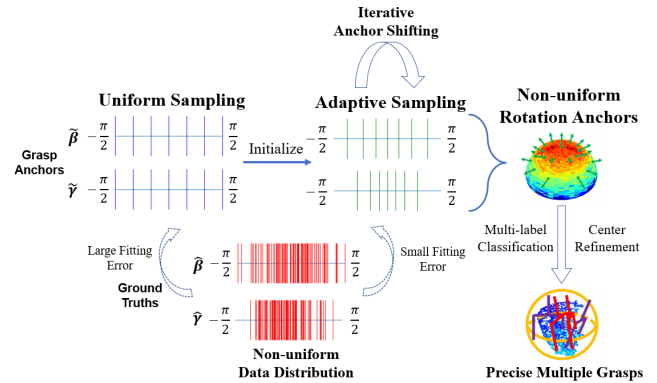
Iterative Anchor Shifting

Uniform Sampling

Adaptive Sampling

Non-uniform Rotation Anchors

Grasp Anchors

$\tilde{\beta}$ $-\frac{\pi}{2}$ $\frac{\pi}{2}$

$\tilde{\gamma}$ $-\frac{\pi}{2}$ $\frac{\pi}{2}$

Initialize

$-\frac{\pi}{2}$ $\frac{\pi}{2}$

$-\frac{\pi}{2}$ $\frac{\pi}{2}$

Multi-label Classification

Center Refinement

Large Fitting Error

Small Fitting Error

$\hat{\beta}$ $-\frac{\pi}{2}$ $\frac{\pi}{2}$

Ground Truths

$\hat{\gamma}$ $-\frac{\pi}{2}$ $\frac{\pi}{2}$

Non-uniform Data Distribution

Precise Multiple Grasps